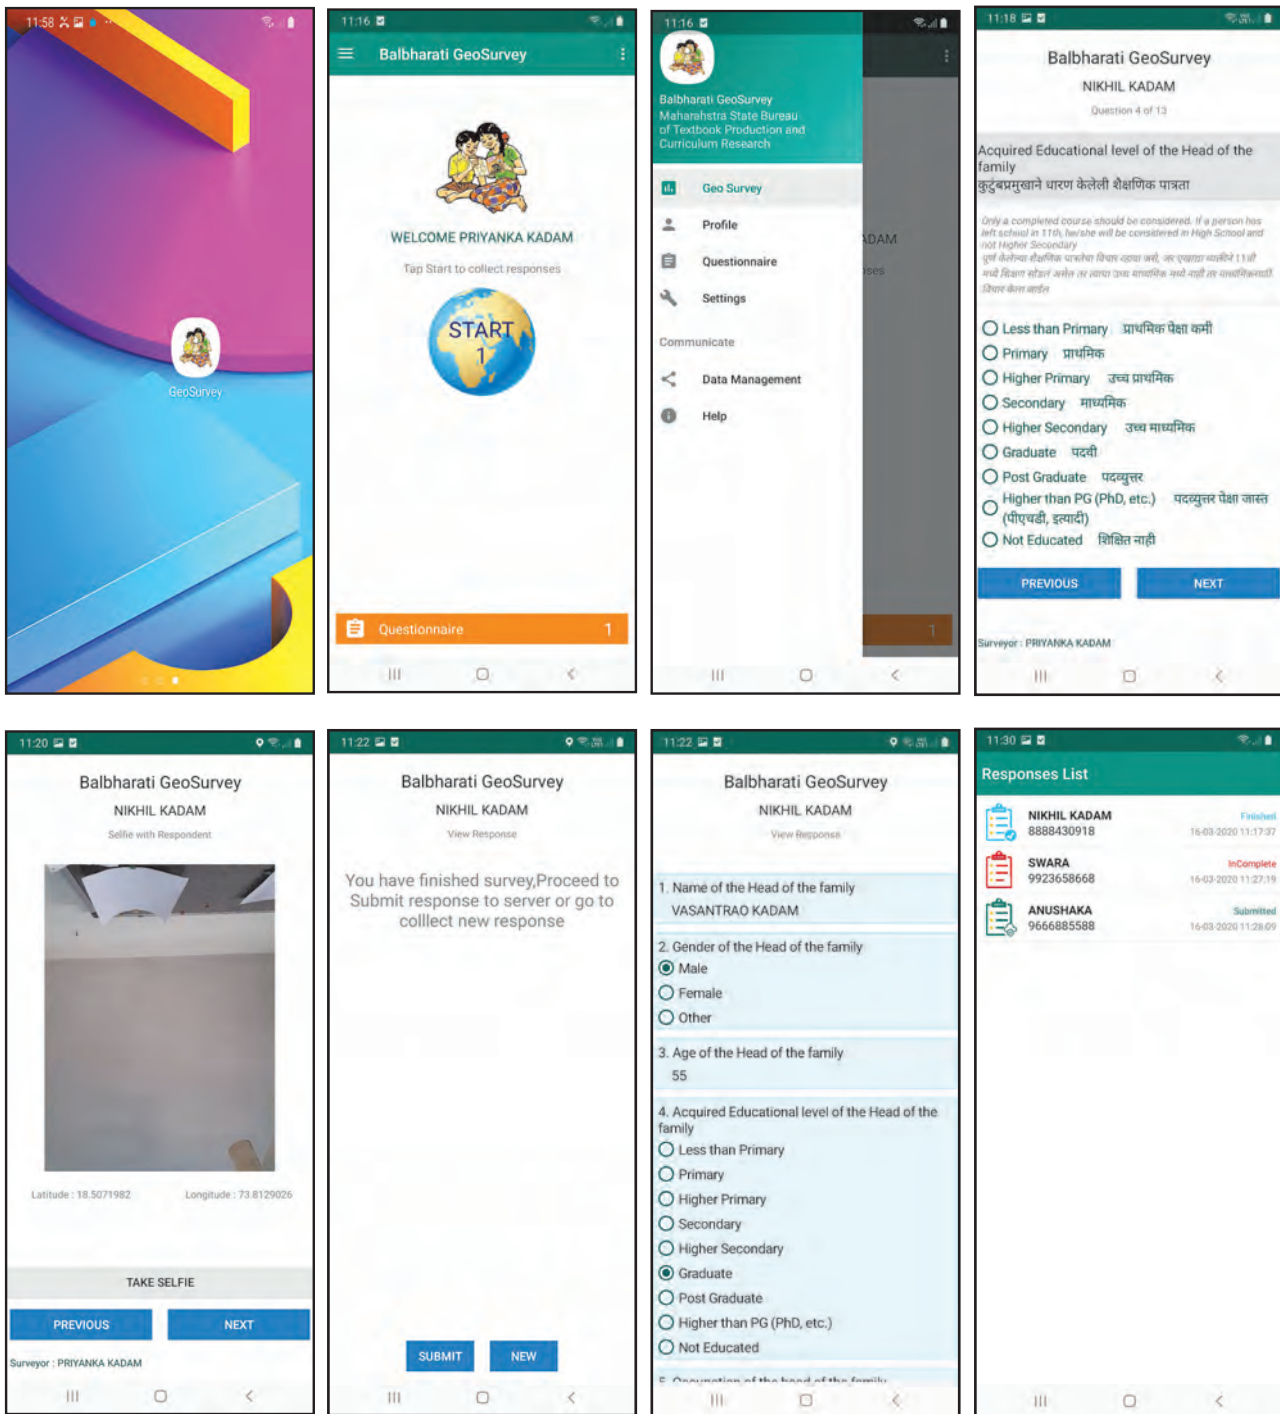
11:58

GeoSurvey

11:16

Balbharati GeoSurvey

WELCOME PRIYANKA KADAM

Tap Start to collect responses

START
1

Questionnaire 1

11:16

Balbharati GeoSurvey
Maharashtra State Bureau of Textbook Production and Curriculum Research

Geo Survey

Profile

Questionnaire

Settings

Communicate

Data Management

Help

11:18

Balbharati GeoSurvey

NIKHIL KADAM

Question 4 of 13

Acquired Educational level of the Head of the family
कुटुंबप्रमुखाने धारण केलेली शैक्षणिक पात्रता

Only a completed course should be considered. If a person has left school in 11th, he/she will be considered in High School and not Higher Secondary
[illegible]

Less than Primary प्राथमिक पेक्षा कमी
Primary प्राथमिक
Higher Primary उच्च प्राथमिक
Secondary माध्यमिक
Higher Secondary उच्च माध्यमिक
Graduate पदवी
Post Graduate पदव्युत्तर
Higher than PG (PhD, etc.) पदव्युत्तर पेक्षा जास्त (पीएचडी, इत्यादी)
Not Educated शिक्षित नाही

PREVIOUS NEXT

Surveyor : PRIYANKA KADAM

11:20

Balbharati GeoSurvey

NIKHIL KADAM

Selfie with Respondent

Latitude : 18.5071982 Longitude : 73.8129026

TAKE SELFIE

PREVIOUS NEXT

Surveyor : PRIYANKA KADAM

11:22

Balbharati GeoSurvey

NIKHIL KADAM

View Response

You have finished survey,Proceed to Submit response to server or go to colllect new response

SUBMIT NEW

11:22

Balbharati GeoSurvey

NIKHIL KADAM

View Response

1. Name of the Head of the family
VASANTRAO KADAM

2. Gender of the Head of the family
Male
Female
Other

3. Age of the Head of the family
55

4. Acquired Educational level of the Head of the family
Less than Primary
Primary
Higher Primary
Secondary
Higher Secondary
Graduate
Post Graduate
Higher than PG (PhD, etc.)
Not Educated

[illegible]

11:30

Responses List

NIKHIL KADAM
8888430918
Finished
16-03-2020 11:17:37

SWARA
9923658668
InComplete
16-03-2020 11:27:19

ANUSHAKA
9666885588
Submitted
16-03-2020 11:28:09